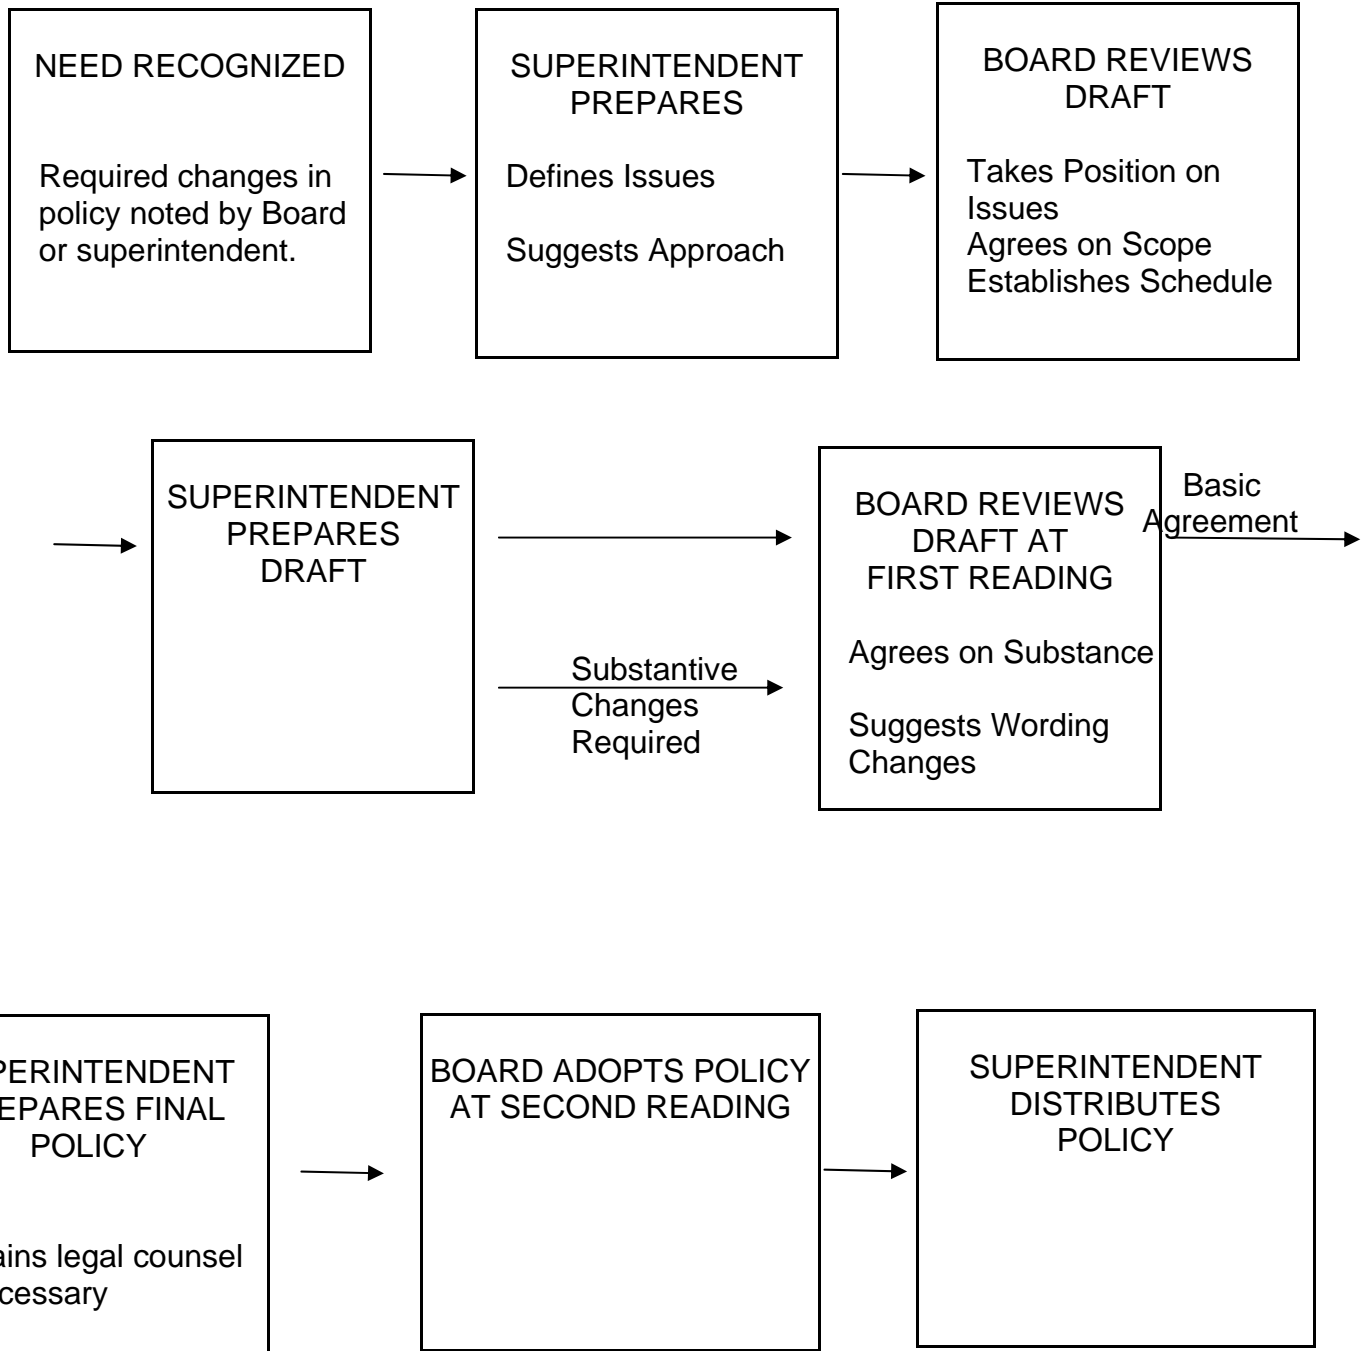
NEED RECOGNIZED

Required changes in policy noted by Board or superintendent.

SUPERINTENDENT PREPARES

Defines Issues

Suggests Approach

BOARD REVIEWS DRAFT

Takes Position on Issues
Agrees on Scope
Establishes Schedule

SUPERINTENDENT PREPARES DRAFT

Substantive Changes Required

BOARD REVIEWS DRAFT AT FIRST READING

Agrees on Substance

Suggests Wording Changes

Basic Agreement

PERINTENDENT EPARES FINAL POLICY

ains legal counsel cessary

BOARD ADOPTS POLICY AT SECOND READING

SUPERINTENDENT DISTRIBUTES POLICY